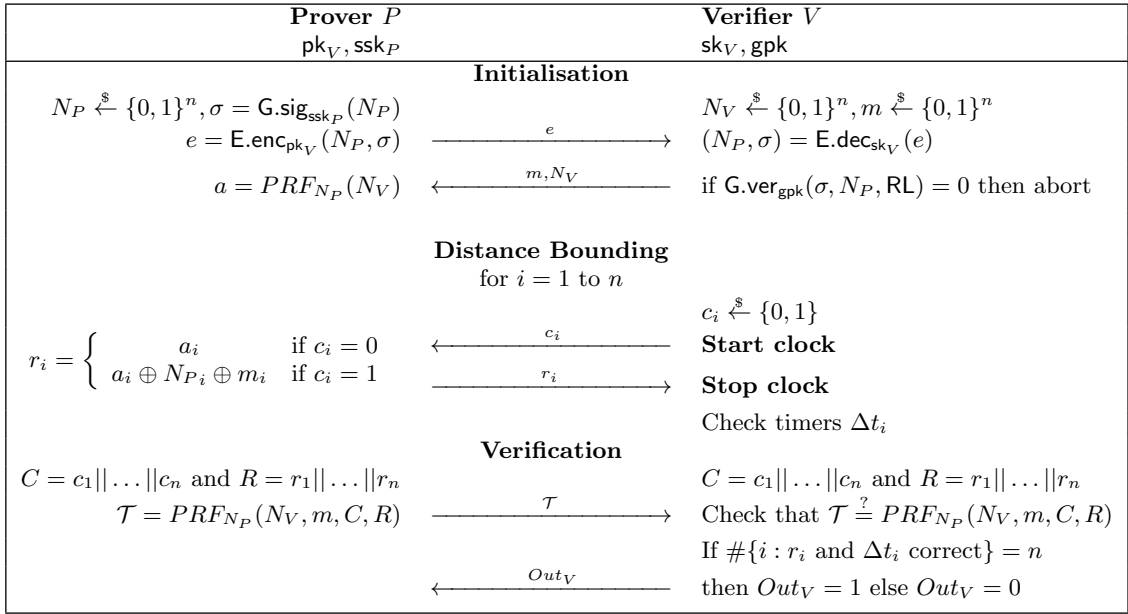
**Prover $P$** $\mathsf{pk}_V, \mathsf{ssk}_P$

**Verifier $V$** $\mathsf{sk}_V, \mathsf{gpk}$

**Initialisation**

$N_P \xleftarrow{\$} \{0,1\}^n, \sigma = \mathsf{G.sig}_{\mathsf{ssk}_P}(N_P)$

$N_V \xleftarrow{\$} \{0,1\}^n, m \xleftarrow{\$} \{0,1\}^n$

$e = \mathsf{E.enc}_{\mathsf{pk}_V}(N_P, \sigma)$ $\xrightarrow{e}$ $(N_P, \sigma) = \mathsf{E.dec}_{\mathsf{sk}_V}(e)$

$a = PRF_{N_P}(N_V)$ $\xleftarrow{m, N_V}$ if $\mathsf{G.ver}_{\mathsf{gpk}}(\sigma, N_P, \mathsf{RL}) = 0$ then abort

**Distance Bounding**
for $i = 1$ to $n$

$c_i \xleftarrow{\$} \{0,1\}$

$r_i = \begin{cases} a_i & \text{if } c_i = 0 \\ a_i \oplus N_{P_i} \oplus m_i & \text{if } c_i = 1 \end{cases}$ $\xleftarrow{c_i}$ **Start clock**

$\xrightarrow{r_i}$ **Stop clock**

Check timers $\Delta t_i$

**Verification**

$C = c_1||\dots||c_n$ and $R = r_1||\dots||r_n$

$C = c_1||\dots||c_n$ and $R = r_1||\dots||r_n$

$\mathcal{T} = PRF_{N_P}(N_V, m, C, R)$ $\xrightarrow{\mathcal{T}}$ Check that $\mathcal{T} \stackrel{?}{=} PRF_{N_P}(N_V, m, C, R)$

If $\#\{i : r_i \text{ and } \Delta t_i \text{ correct}\} = n$

$\xleftarrow{Out_V}$ then $Out_V = 1$ else $Out_V = 0$